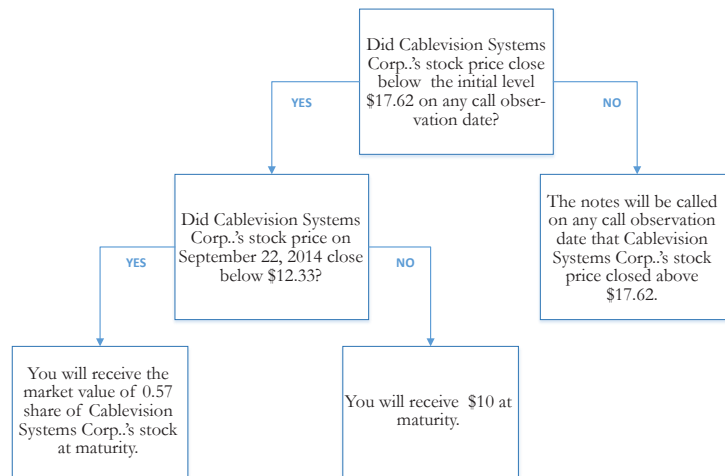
Did Cablevision Systems Corp..'s stock price close below the initial level \$17.62 on any call observation date?

YES

NO

Did Cablevision Systems Corp..'s stock price on September 22, 2014 close below \$12.33?

The notes will be called on any call observation date that Cablevision Systems Corp..'s stock price closed above \$17.62.

YES

NO

You will receive the market value of 0.57 share of Cablevision Systems Corp..'s stock at maturity.

You will receive \$10 at maturity.